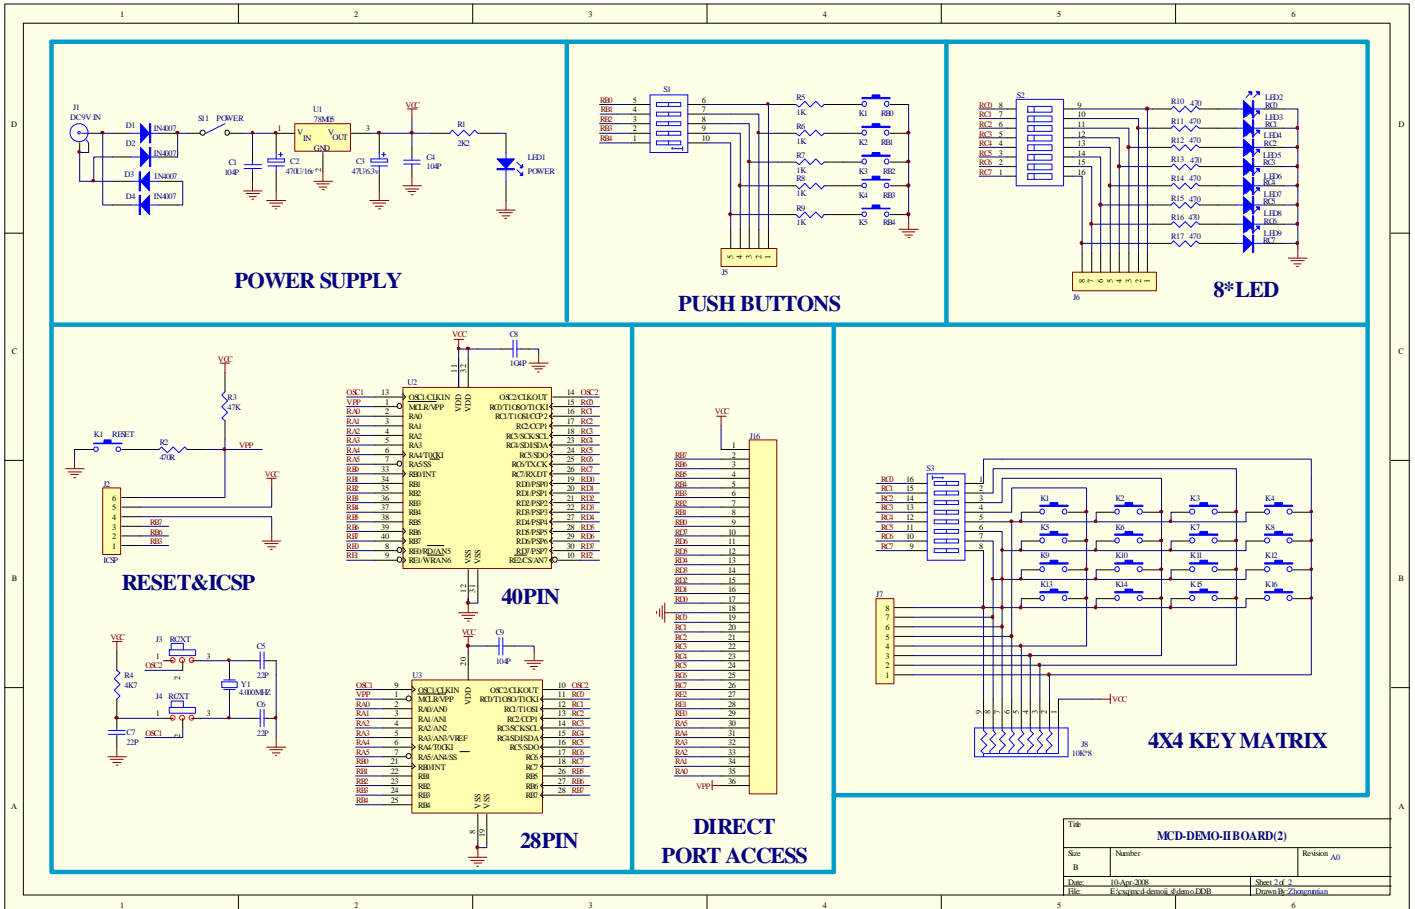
1 2 3 4 5 6

D C B A

POWER SUPPLY

J1 DC9V IN
D1 IN4007
D2 IN4007
D3 IN4007
D4 IN4007
S1 POWER
U1 78M05
VIN VOUT GND
C1 104P
C2 470U/16v
C3 47U/63v
C4 104P
VCC
R1 2K2
LED1 POWER

PUSH BUTTONS

S1
RB0 RB1 RB2 RB3 RB4
R5 1K R6 1K R7 1K R8 1K R9 1K
K1 RB0 K2 RB1 K3 RB2 K4 RB3 K5 RB4
J5

8*LED

S2
RC0 RC1 RC2 RC3 RC4 RC5 RC6 RC7
R10 470 R11 470 R12 470 R13 470 R14 470 R15 470 R16 470 R17 470
LED2 LED3 LED4 LED5 LED6 LED7 LED8 LED9
J6

RESET&ICSP

VCC
R3 47K
K1 RESET
R2 470R
VPP
J2 ICSP
RB7 RB6 RB3

40PIN

VCC C8 104P
U2
OSC1/CLKIN MCLR/VPP RA0 RA1 RA2 RA3 RA4/T0CKI RA5/SS RB0/INT RB1 RB2 RB3 RB4 RB5 RB6 RB7 RE0/RD/AN5 RE1/WR/AN6
OSC2/CLKOUT RC0/T1OSO/T1CKI RC1/T1OSI/CCP2 RC2/CCP1 RC3/SCK/SCL RC4/SDI/SDA RC5/SDO RC6/TX/CK RC7/RX/DT RD0/PSP0 RD1/PSP1 RD2/PSP2 RD3/PSP3 RD4/PSP4 RD5/PSP5 RD6/PSP6 RD7/PSP7 RE2/CS/AN7
VDD VSS

28PIN

VCC
R4 4K7
J3 RCXT
J4 RCXT
C5 22P C6 22P C7 22P
Y1 4.000MHZ
OSC1 OSC2
VCC C9 104P
U3

DIRECT PORT ACCESS

VCC
J16
VPP

4X4 KEY MATRIX

S3
K1 K2 K3 K4 K5 K6 K7 K8 K9 K10 K11 K12 K13 K14 K15 K16
J7
J8 10K*8
VCC

| Title | MCD-DEMO-II BOARD(2) | |
|---|---|---|
| Size B | Number | Revision A0 |
| Date: 10-Apr-2008 | | Sheet 2 of 2 |
| File: E:\cxq\mcd-demo\i_s\demo.DDB | | Drawn By: Zhongruntian |